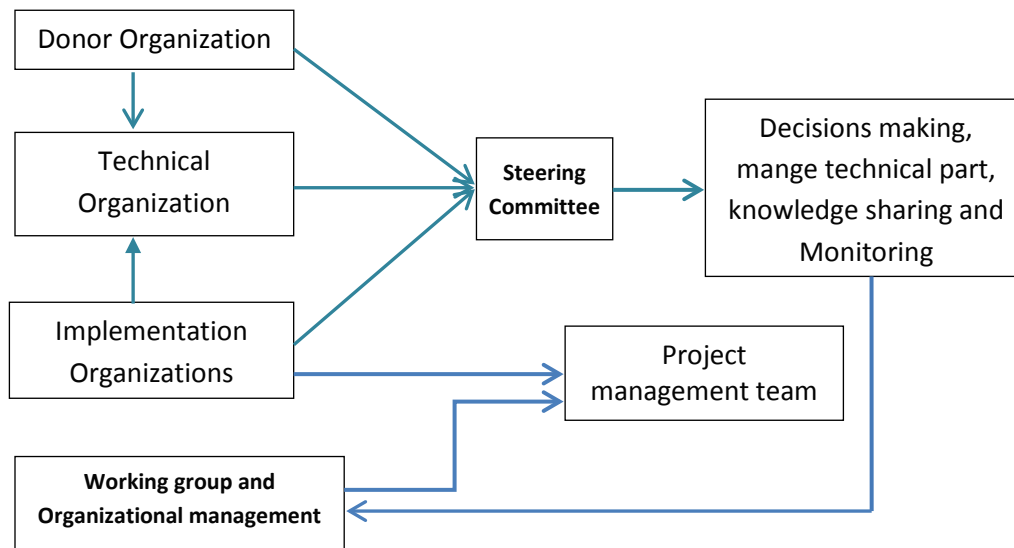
Donor Organization

Technical Organization

Implementation Organizations

Steering Committee

Decisions making, mange technical part, knowledge sharing and Monitoring

Project management team

Working group and Organizational management